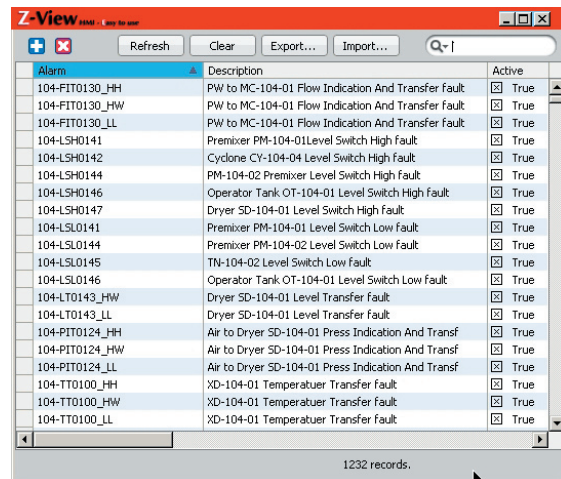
Z-View HMI - Easy to use

Refresh Clear Export... Import...

| Alarm | Description | Active |
|---|---|---|
| 104-FIT0130_HH | PW to MC-104-01 Flow Indication And Transfer fault | ☒ True |
| 104-FIT0130_HW | PW to MC-104-01 Flow Indication And Transfer fault | ☒ True |
| 104-FIT0130_LL | PW to MC-104-01 Flow Indication And Transfer fault | ☒ True |
| 104-LSH0141 | Premixer PM-104-01Level Switch High fault | ☒ True |
| 104-LSH0142 | Cyclone CY-104-04 Level Switch High fault | ☒ True |
| 104-LSH0144 | PM-104-02 Premixer Level Switch High fault | ☒ True |
| 104-LSH0146 | Operator Tank OT-104-01 Level Switch High fault | ☒ True |
| 104-LSH0147 | Dryer SD-104-01 Level Switch High fault | ☒ True |
| 104-LSL0141 | Premixer PM-104-01 Level Switch Low fault | ☒ True |
| 104-LSL0144 | Premixer PM-104-02 Level Switch Low fault | ☒ True |
| 104-LSL0145 | TN-104-02 Level Switch Low fault | ☒ True |
| 104-LSL0146 | Operator Tank OT-104-01 Level Switch Low fault | ☒ True |
| 104-LT0143_HW | Dryer SD-104-01 Level Transfer fault | ☒ True |
| 104-LT0143_LL | Dryer SD-104-01 Level Transfer fault | ☒ True |
| 104-PIT0124_HH | Air to Dryer SD-104-01 Press Indication And Transf | ☒ True |
| 104-PIT0124_HW | Air to Dryer SD-104-01 Press Indication And Transf | ☒ True |
| 104-PIT0124_LL | Air to Dryer SD-104-01 Press Indication And Transf | ☒ True |
| 104-TT0100_HH | XD-104-01 Temperatuer Transfer fault | ☒ True |
| 104-TT0100_HW | XD-104-01 Temperatuer Transfer fault | ☒ True |
| 104-TT0100_LL | XD-104-01 Temperatuer Transfer fault | ☒ True |

1232 records.